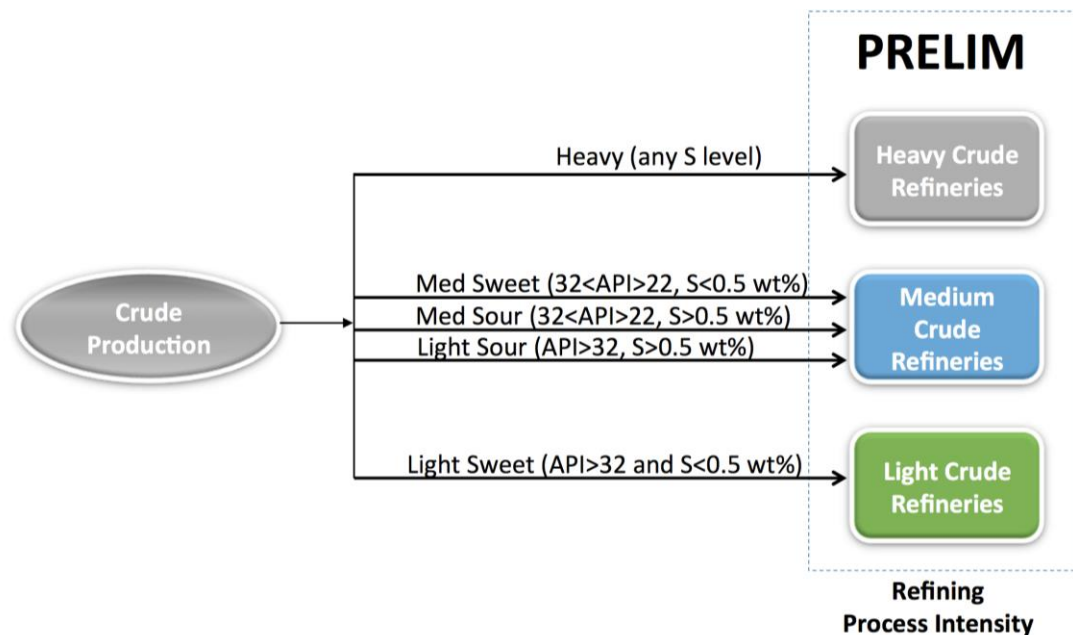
PRELIM

Crude Production

Heavy (any S level)

Heavy Crude Refineries

Med Sweet (32<API>22, S<0.5 wt%)

Med Sour (32<API>22, S>0.5 wt%)

Light Sour (API>32, S>0.5 wt%)

Medium Crude Refineries

Light Sweet (API>32 and S<0.5 wt%)

Light Crude Refineries

Refining Process Intensity